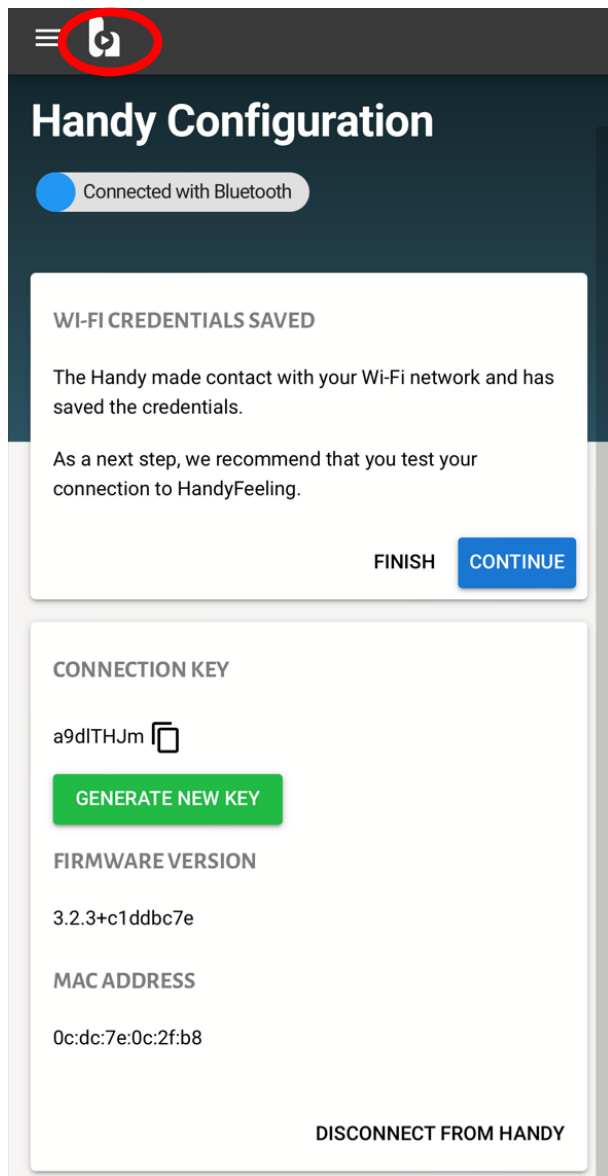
Handy Configuration

Connected with Bluetooth

WI-FI CREDENTIALS SAVED

The Handy made contact with your Wi-Fi network and has saved the credentials.

As a next step, we recommend that you test your connection to HandyFeeling.

FINISH CONTINUE

CONNECTION KEY

a9dlTHJm

GENERATE NEW KEY

FIRMWARE VERSION

3.2.3+c1ddbc7e

MAC ADDRESS

0c:dc:7e:0c:2f:b8

DISCONNECT FROM HANDY